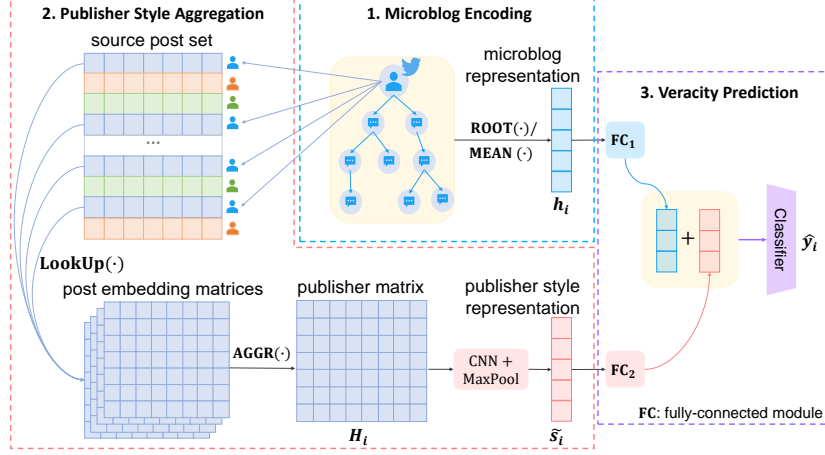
2. Publisher Style Aggregation

1. Microblog Encoding

source post set

...

microblog representation

$\mathbf{ROOT}(\cdot)/$
$\mathbf{MEAN}\ (\cdot)$

$\boldsymbol{h_i}$

3. Veracity Prediction

$\mathbf{FC_1}$

+

Classifier

$\boldsymbol{\hat{y}_i}$

$\mathbf{LookUp}(\cdot)$

post embedding matrices

publisher matrix

publisher style representation

$\mathbf{AGGR}(\cdot)$

CNN + MaxPool

$\mathbf{FC_2}$

$\boldsymbol{H_i}$

$\boldsymbol{\tilde{s}_i}$

FC: fully-connected module